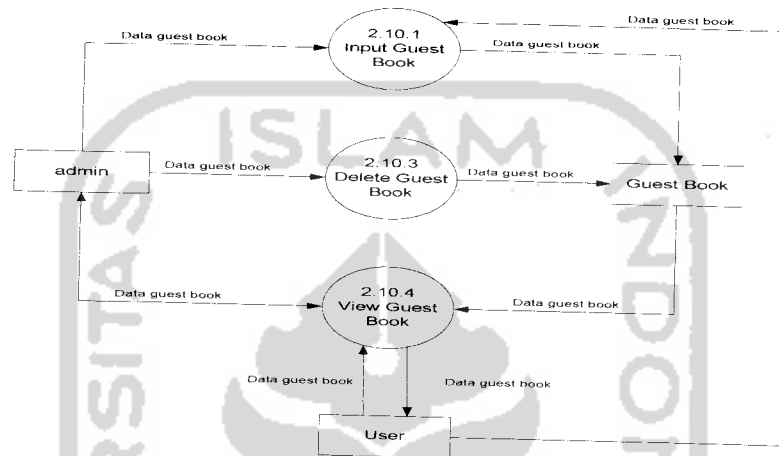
Data guest book

Data guest book

2.10.1
Input Guest
Book

Data guest book

admin

Data guest book

2.10.3
Delete Guest
Book

Data guest book

Guest Book

Data guest book

2.10.4
View Guest
Book

Data guest book

Data guest book

Data guest book

User

ISLAM